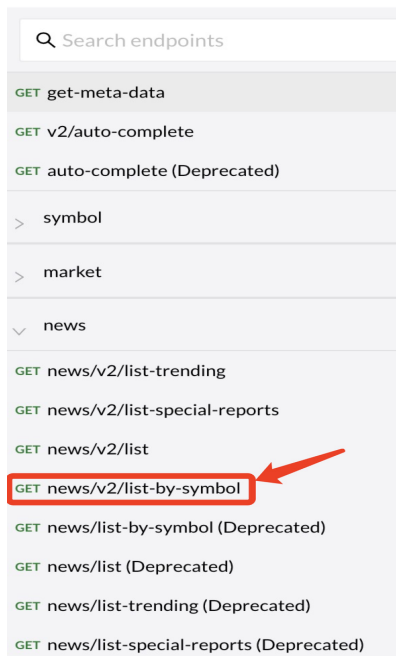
Search endpoints

GET get-meta-data

GET v2/auto-complete

GET auto-complete (Deprecated)

symbol

market

news

GET news/v2/list-trending

GET news/v2/list-special-reports

GET news/v2/list

GET news/v2/list-by-symbol

GET news/list-by-symbol (Deprecated)

GET news/list (Deprecated)

GET news/list-trending (Deprecated)

GET news/list-special-reports (Deprecated)